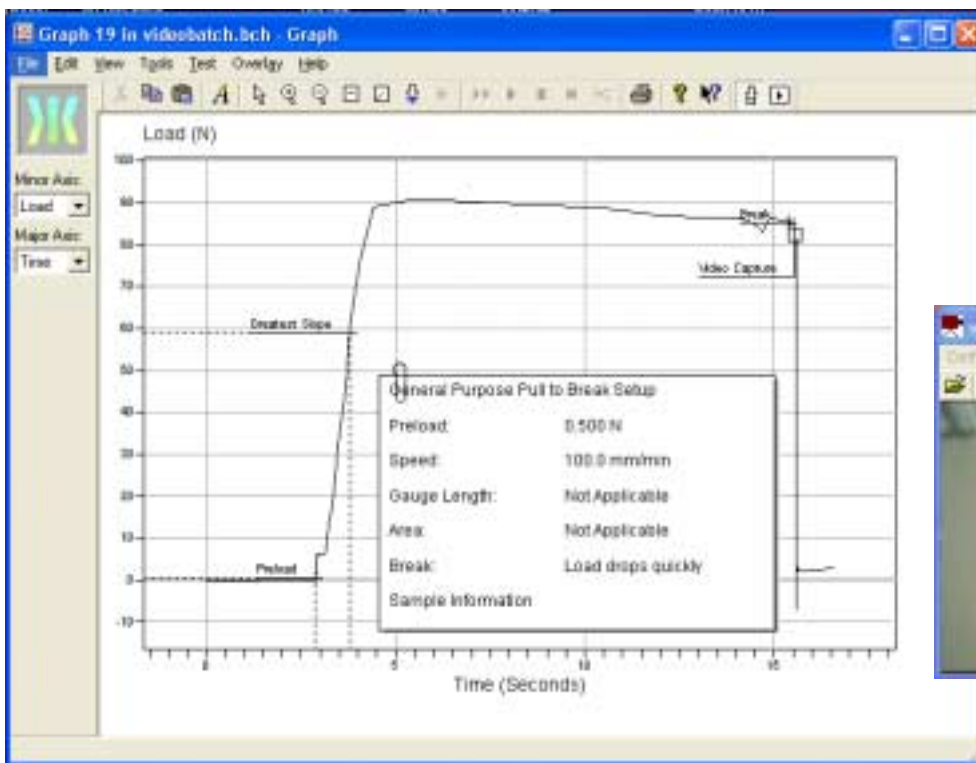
Graph 19 in videobatch.bch - Graph

File Edit View Tools Test Overlay Help

Minor Axis:
Load
Major Axis:
Time

Load (N)

100
90
80
70
60
50
40
30
20
10
0
-10

Break
Video Capture
Greatest Slope
Preload

General Purpose Pull to Break Setup

| | |
|---|---|
| Preload: | 0.500 N |
| Speed: | 100.0 mm/min |
| Gauge Length: | Not Applicable |
| Area: | Not Applicable |
| Break: | Load drops quickly |
| Sample Information | |

0
5
10
15

Time (Seconds)